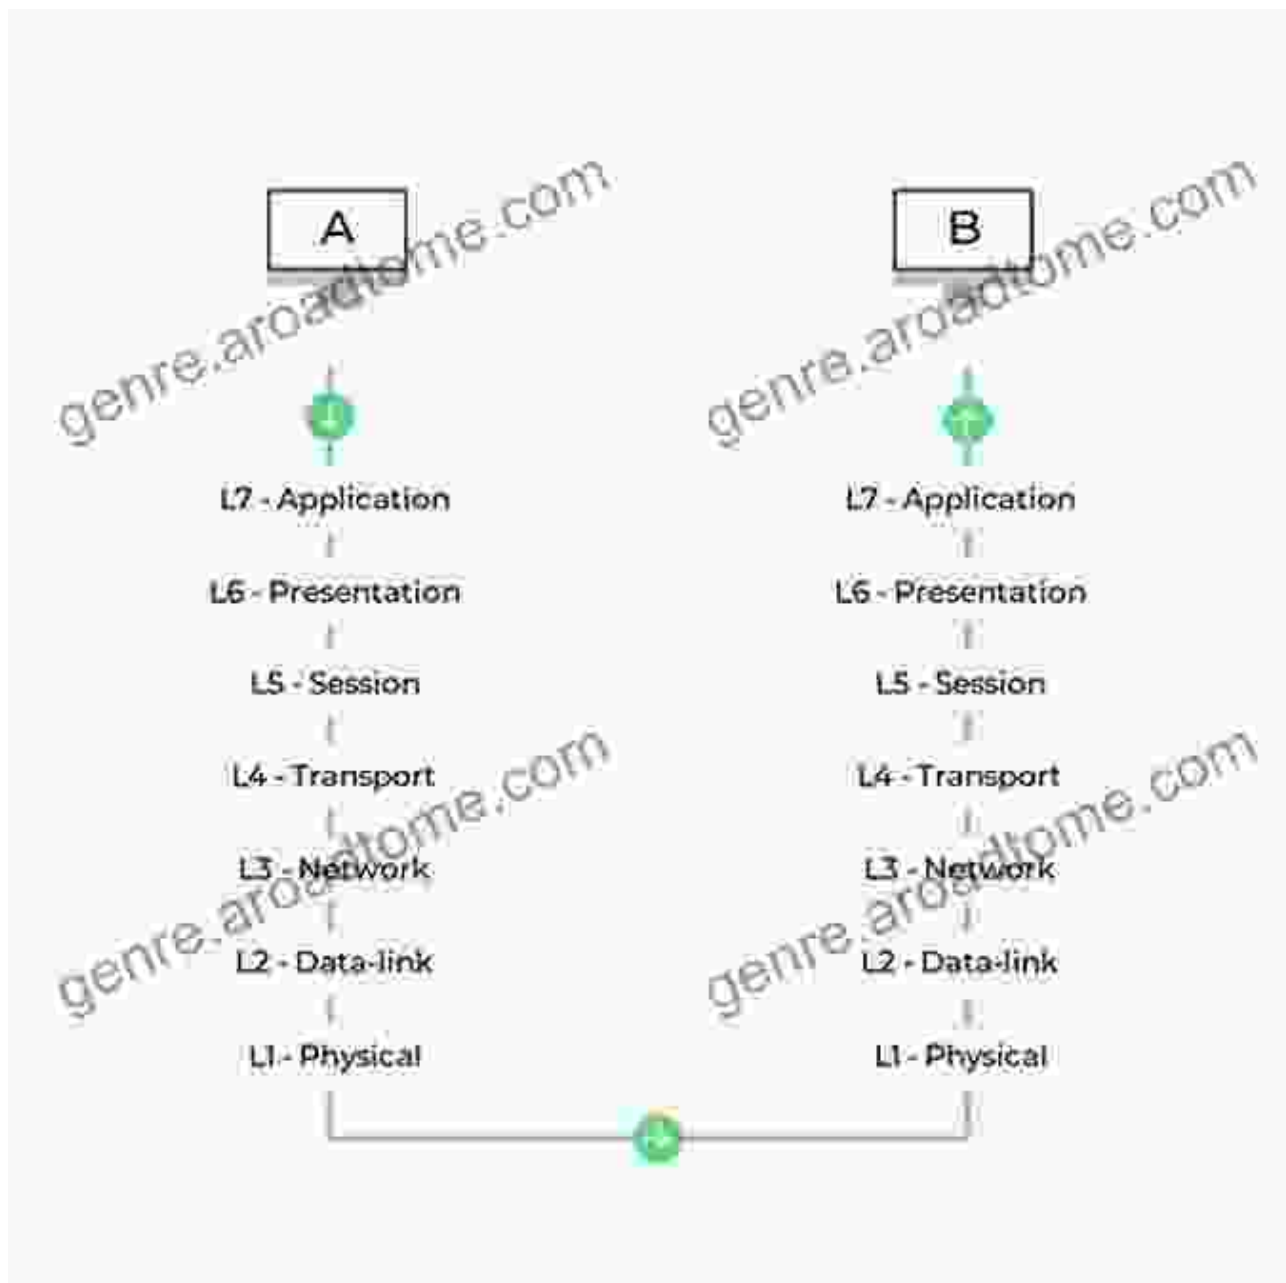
A

B

genre.aroadtome.com

genre.aroadtome.com

L7 - Application

L6 - Presentation

L5 - Session

L4 - Transport

L3 - Network

L2 - Data-link

L1 - Physical

L7 - Application

L6 - Presentation

L5 - Session

L4 - Transport

L3 - Network

L2 - Data-link

L1 - Physical

genre.aroadtome.com

genre.aroadtome.com